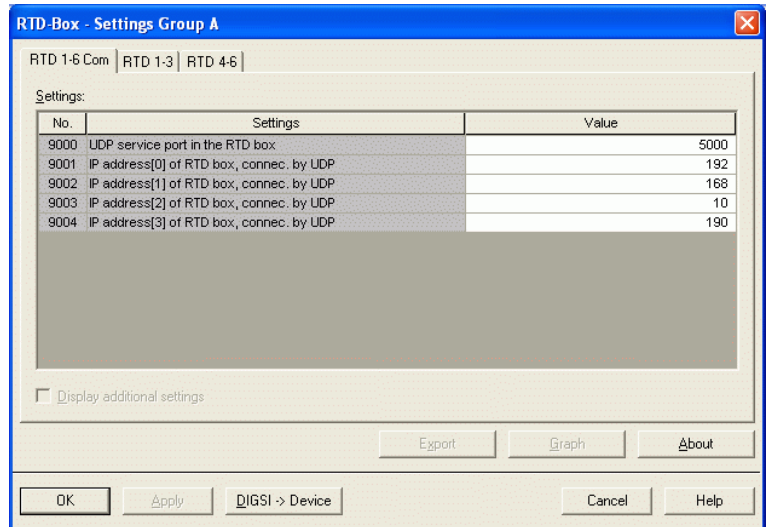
RTD-Box - Settings Group A

RTD 1-6 Com | RTD 1-3 | RTD 4-6

Settings:

| No. | Settings | Value |
|---|---|---|
| 9000 | UDP service port in the RTD box | 5000 |
| 9001 | IP address[0] of RTD box, connec. by UDP | 192 |
| 9002 | IP address[1] of RTD box, connec. by UDP | 168 |
| 9003 | IP address[2] of RTD box, connec. by UDP | 10 |
| 9004 | IP address[3] of RTD box, connec. by UDP | 190 |

Display additional settings

Export | Graph | About

OK | Apply | DIGSI -> Device | Cancel | Help